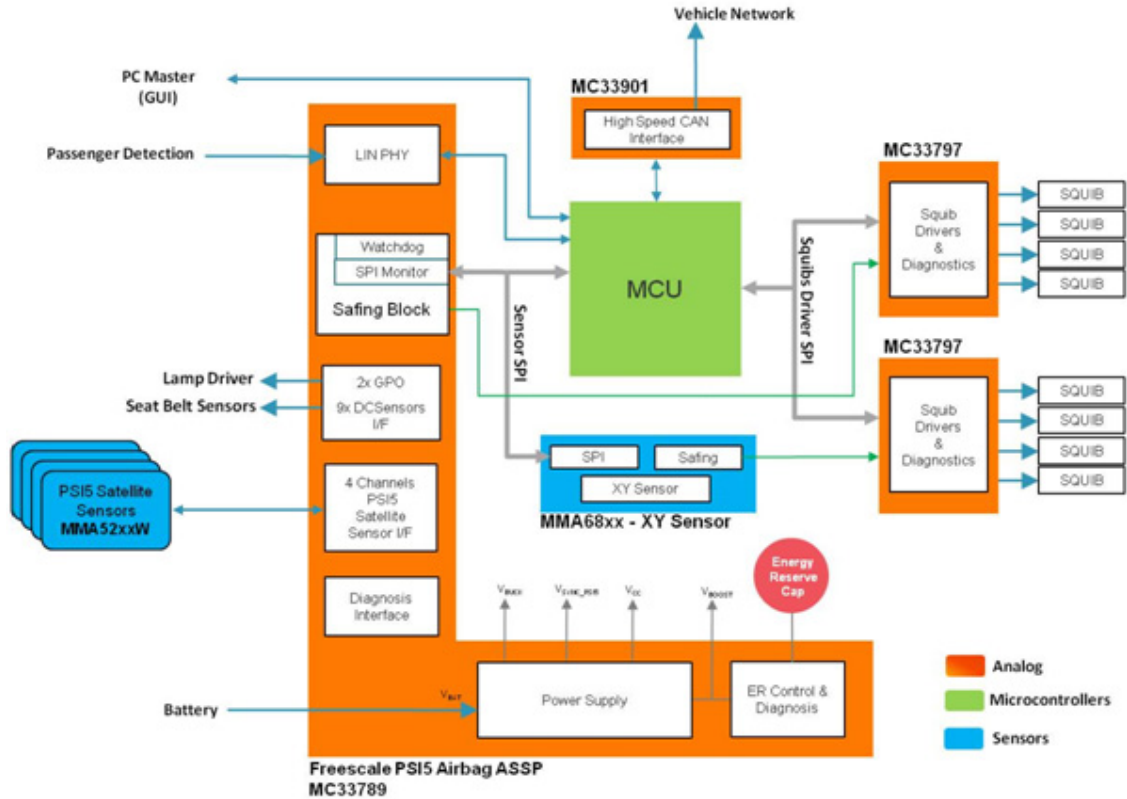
Vehicle Network

PC Master (GUI)

MC33901

High Speed CAN Interface

Passenger Detection

LIN PHY

MC33797

Squib Drivers & Diagnostics

SQUIB
SQUIB
SQUIB
SQUIB

Watchdog

SPI Monitor

Safing Block

MCU

Squibs Driver SPI

Sensor SPI

MC33797

Squib Drivers & Diagnostics

SQUIB
SQUIB
SQUIB
SQUIB

Lamp Driver

Seat Belt Sensors

2x GPO

9x DCSensors I/F

SPI

Safing

XY Sensor

MMA68xx - XY Sensor

PSI5 Satellite Sensors MMA52xxW

4 Channels PSI5 Satellite Sensor I/F

Diagnosis Interface

$V_{BUCK}$

$V_{SYNC\_PSI5}$

$V_{CC}$

$V_{BOOST}$

Energy Reserve Cap

Battery

$V_{BAT}$

Power Supply

ER Control & Diagnosis

Analog

Microcontrollers

Sensors

Freescale PSI5 Airbag ASSP MC33789